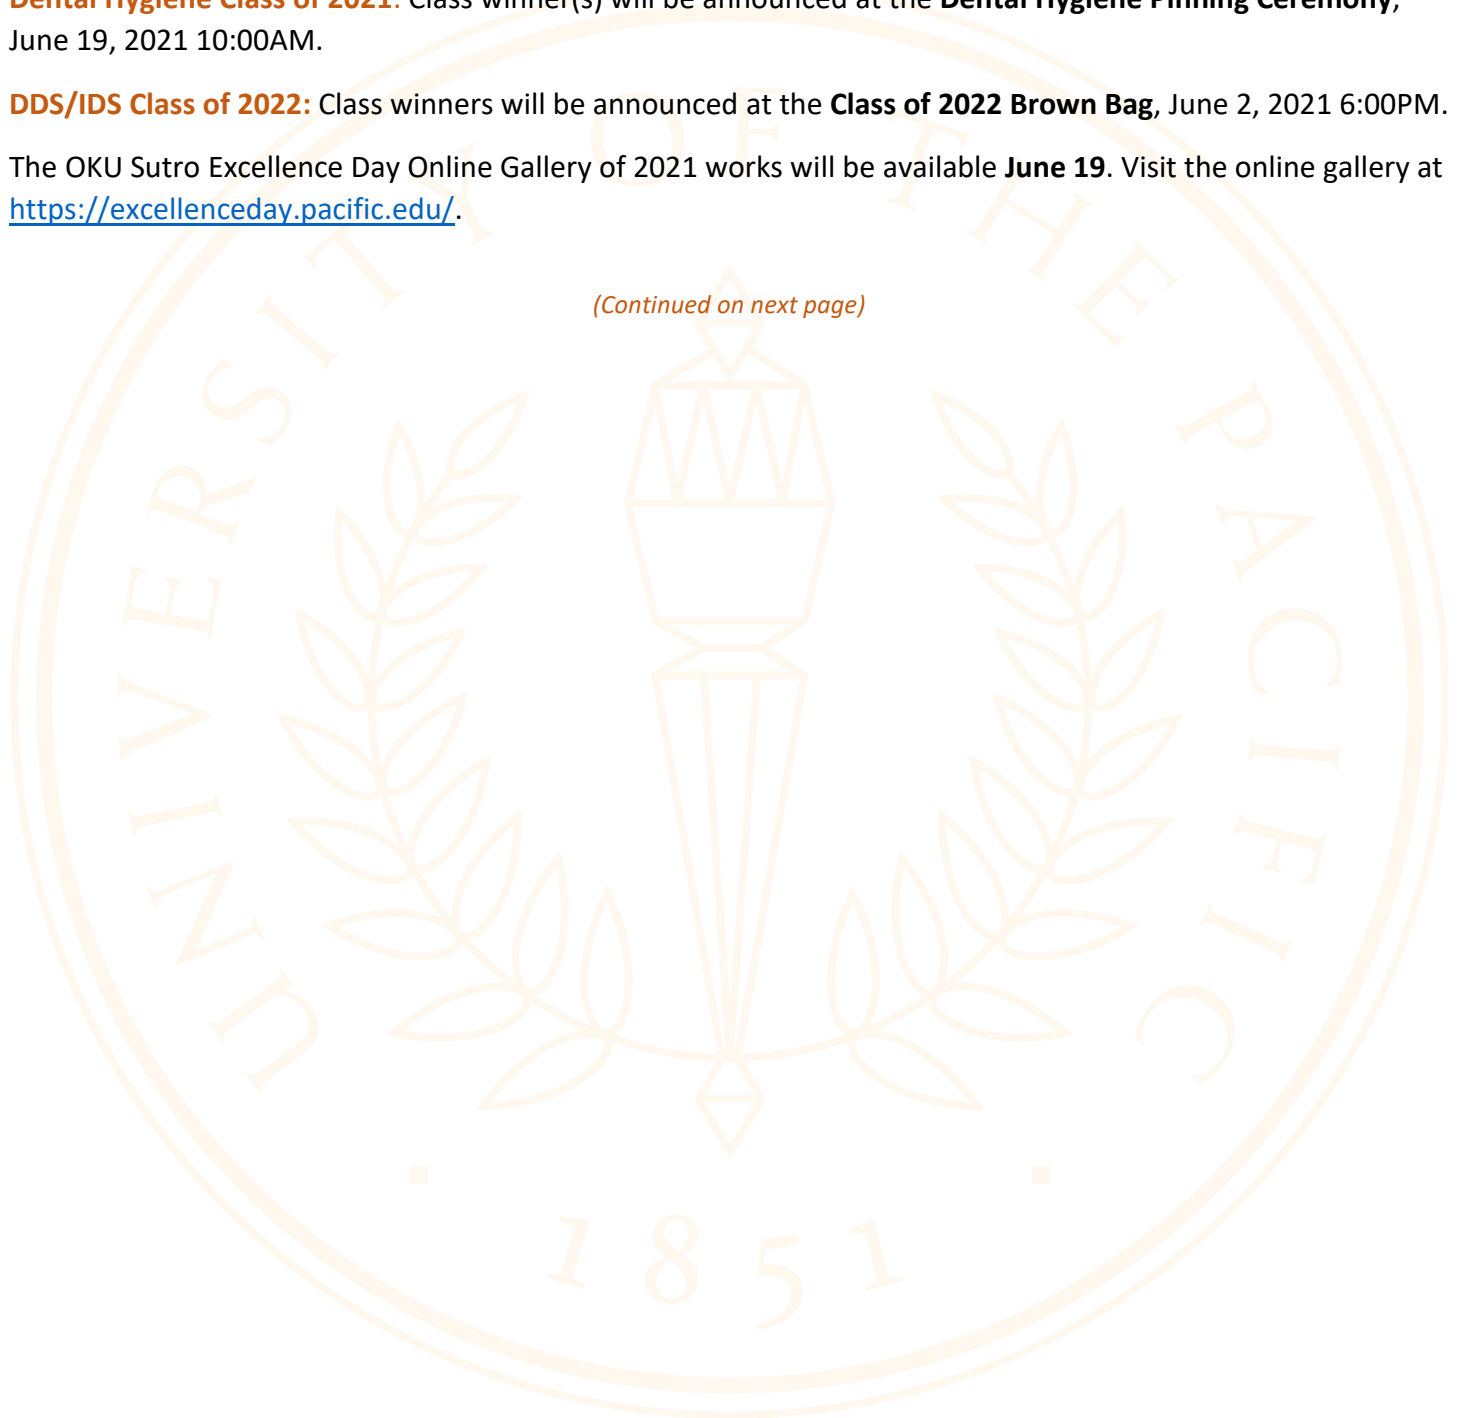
Dental Hygiene Class of 2021: Class winner(s) will be announced at the Dental Hygiene Pinning Ceremony, June 19, 2021 10:00AM.

DDS/IDS Class of 2022: Class winners will be announced at the Class of 2022 Brown Bag, June 2, 2021 6:00PM.

The OKU Sutro Excellence Day Online Gallery of 2021 works will be available June 19. Visit the online gallery at https://excellenceday.pacific.edu/.

(Continued on next page)

UNIVERSITY OF THE PACIFIC

1851